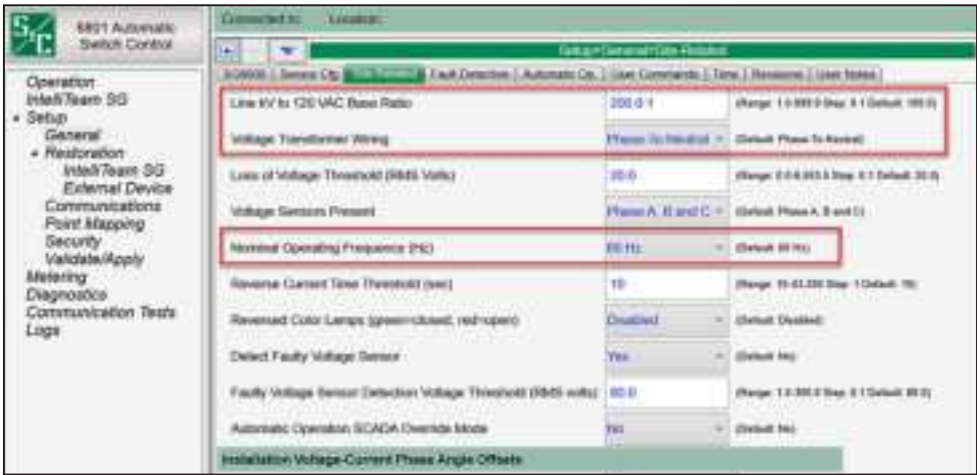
S&C 6801 Automatic Switch Control

Operation
IntelliTeam SG
Setup
General
Restoration
IntelliTeam SG
External Device
Communications
Point Mapping
Security
Validate/Apply
Metering
Diagnostics
Communication Tests
Logs

Connected to: Location:

Setup>General>Site-Related

S-0/6000 | Sensor Cfg | Site-Related | Fault Detection | Automatic Op. | User Commands | Time | Revisions | User Notes

| | | |
|---|---|---|
| Line kV to 120 VAC Base Ratio | 200.0:1 | (Range: 1.0-999.0 Step: 0.1 Default: 100.0) |
| Voltage Transformer Wiring | Phase To Neutral | (Default: Phase To Neutral) |
| Loss of Voltage Threshold (RMS Volts) | 20.0 | (Range: 0.0-6,553.5 Step: 0.1 Default: 20.0) |
| Voltage Sensors Present | Phase A, B and C | (Default: Phase A, B and C) |
| Nominal Operating Frequency (Hz) | 60 Hz | (Default: 60 Hz) |
| Reverse Current Time Threshold (sec) | 10 | (Range: 10-43,200 Step: 1 Default: 10) |
| Reversed Color Lamps (green=closed, red=open) | Disabled | (Default: Disabled) |
| Detect Faulty Voltage Sensor | Yes | (Default: No) |
| Faulty Voltage Sensor Detection Voltage Threshold (RMS volts) | 60.0 | (Range: 1.0-300.0 Step: 0.1 Default: 60.0) |
| Automatic Operation SCADA Override Mode | No | (Default: No) |

Installation Voltage-Current Phase Angle Offsets